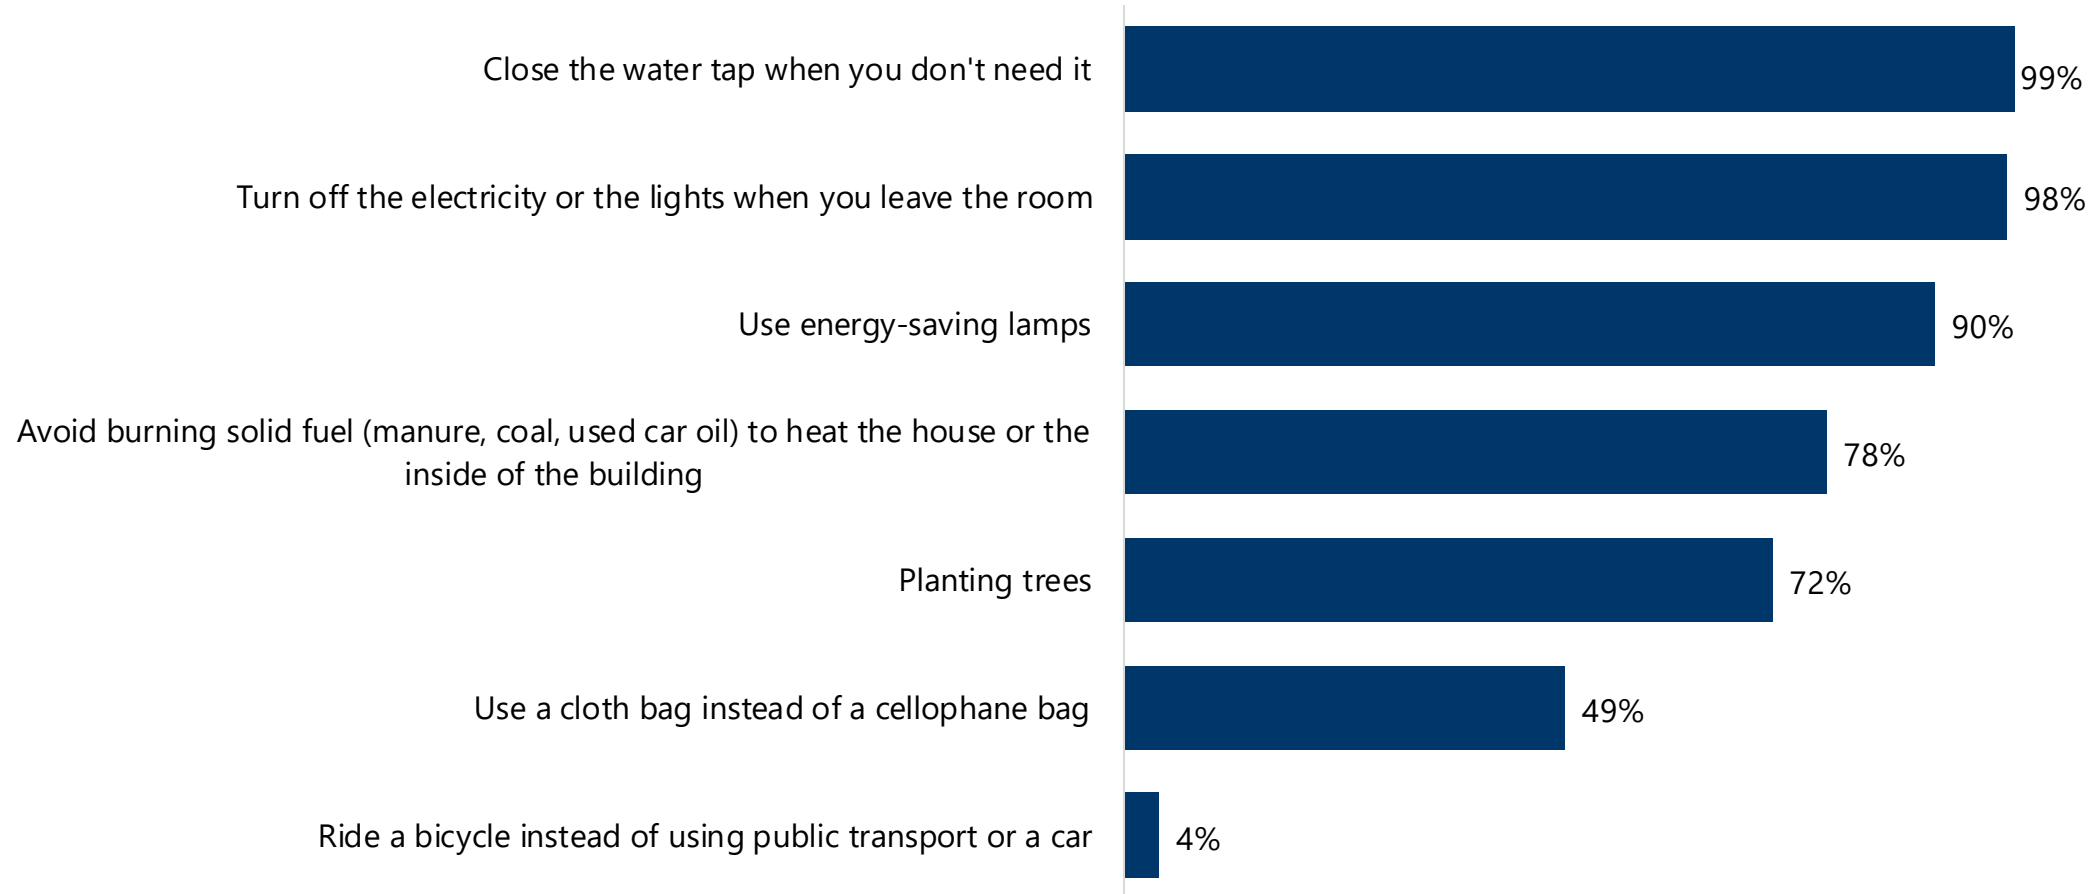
Close the water tap when you don't need it 99%

Turn off the electricity or the lights when you leave the room 98%

Use energy-saving lamps 90%

Avoid burning solid fuel (manure, coal, used car oil) to heat the house or the inside of the building 78%

Planting trees 72%

Use a cloth bag instead of a cellophane bag 49%

Ride a bicycle instead of using public transport or a car 4%